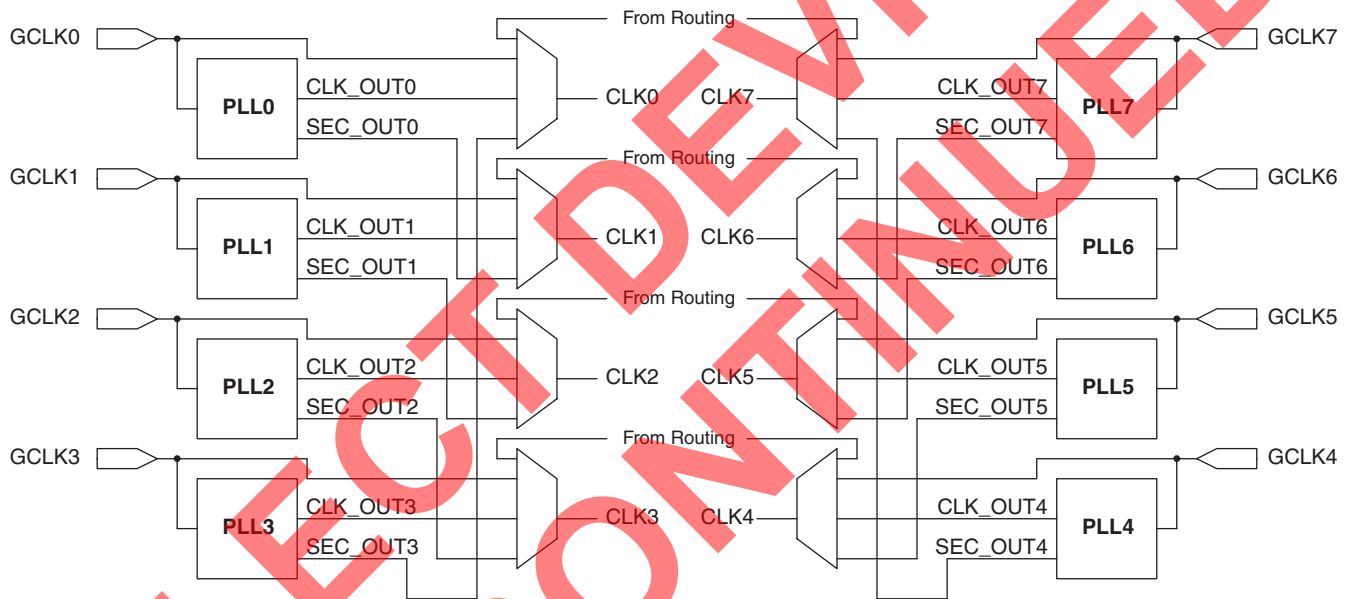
From Routing

GCLK0

PLL0

CLK_OUT0

SEC_OUT0

CLK0

CLK7

CLK_OUT7

SEC_OUT7

PLL7

GCLK7

From Routing

GCLK1

PLL1

CLK_OUT1

SEC_OUT1

CLK1

CLK6

CLK_OUT6

SEC_OUT6

PLL6

GCLK6

From Routing

GCLK2

PLL2

CLK_OUT2

SEC_OUT2

CLK2

CLK5

CLK_OUT5

SEC_OUT5

PLL5

GCLK5

From Routing

GCLK3

PLL3

CLK_OUT3

SEC_OUT3

CLK3

CLK4

CLK_OUT4

SEC_OUT4

PLL4

GCLK4

ECT DEVICE
CONTINUED